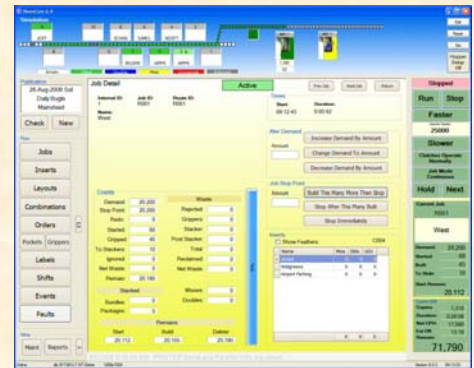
Simulation

Publication
26-Aug-2006 Sat
Daily Bugle
Mainsheet

Check New

Jobs
Inserts
Layouts
Combinations
Orders
Pockets Grippers
Labels
Shifts
Events
Faults

Maint Reports

Job Detail
Active
Internal ID
Job ID
Route ID
R001
Name
West

Counts
Demand 20,200
Stop Point 20,200
Started
Gripped
To Stackers
Ignored
Net Waste
Remain 20,195

Waste
Rejected
Grippers
Stacker
Post Stacker
Total
Reclaimed
Net Waste

Stacked
Bundles
Packages

Misses
Doubles

Remains
Start 20,112
Build 20,155
Deliver 20,150

Times
Start
Duration

Alter Demand
Amount
Increase Demand By Amount
Change Demand To Amount
Decrease Demand By Amount

Job Stop Point
Amount
Build The Many More Than Stop
Stop After The Many Built
Stop Immediately

Inserts
Show Feathers
Name
Walgreens
Import Parking

Stopped
Run Stop
Faster
25000
Slower
Hold Next
Current Job
R001
West

20.112

71,790